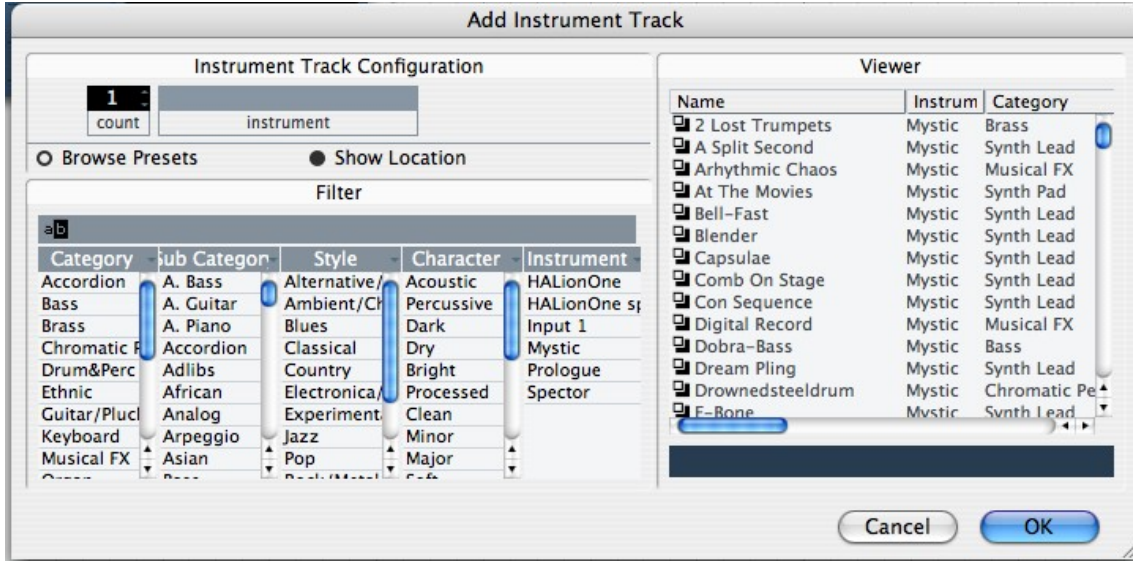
Add Instrument Track

Instrument Track Configuration

1
count

instrument

Browse Presets
Show Location

Filter

ab

| Category | Sub Categor | Style | Character | Instrument |
|---|---|---|---|---|
| Accordion | A. Bass | Alternative/ | Acoustic | HALionOne |
| Bass | A. Guitar | Ambient/Cl | Percussive | HALionOne s |
| Brass | A. Piano | Blues | Dark | Input 1 |
| Chromatic | Accordion | Classical | Dry | Mystic |
| Drum&Perc | Adlibs | Country | Bright | Prologue |
| Ethnic | African | Electronica/ | Processed | Spector |
| Guitar/Plucl | Analog | Experiment | Clean | |
| Keyboard | Arpeggio | Jazz | Minor | |
| Musical FX | Asian | Pop | Major | |

Viewer

| Name | Instrum | Category |
|---|---|---|
| 2 Lost Trumpets | Mystic | Brass |
| A Split Second | Mystic | Synth Lead |
| Arhythmic Chaos | Mystic | Musical FX |
| At The Movies | Mystic | Synth Pad |
| Bell-Fast | Mystic | Synth Lead |
| Blender | Mystic | Synth Lead |
| Capsulae | Mystic | Synth Lead |
| Comb On Stage | Mystic | Synth Lead |
| Con Sequence | Mystic | Synth Lead |
| Digital Record | Mystic | Musical FX |
| Dobra-Bass | Mystic | Bass |
| Dream Pling | Mystic | Synth Lead |
| Drownedsteeldrum | Mystic | Chromatic Pe |
| E-Bone | Mystic | Synth Lead |

Cancel
OK